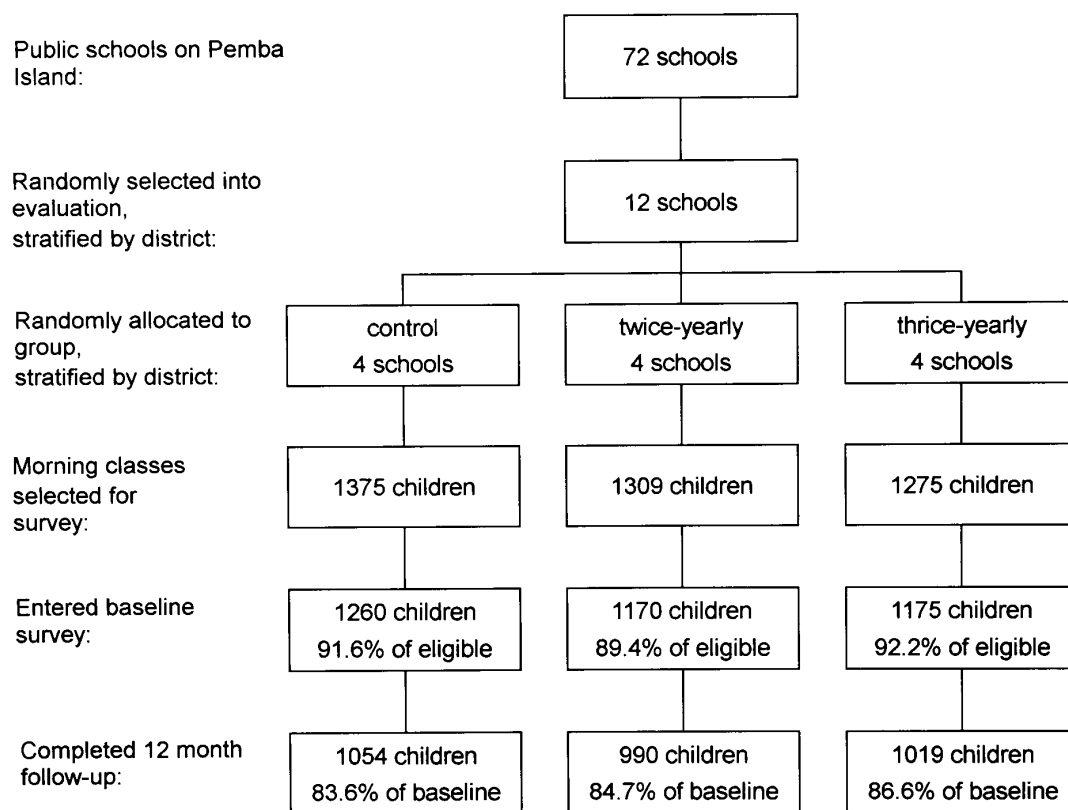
Public schools on Pemba Island:

72 schools

Randomly selected into evaluation, stratified by district:

12 schools

Randomly allocated to group, stratified by district:

control
4 schools

twice-yearly
4 schools

thrice-yearly
4 schools

Morning classes selected for survey:

1375 children

1309 children

1275 children

Entered baseline survey:

1260 children
91.6% of eligible

1170 children
89.4% of eligible

1175 children
92.2% of eligible

Completed 12 month follow-up:

1054 children
83.6% of baseline

990 children
84.7% of baseline

1019 children
86.6% of baseline